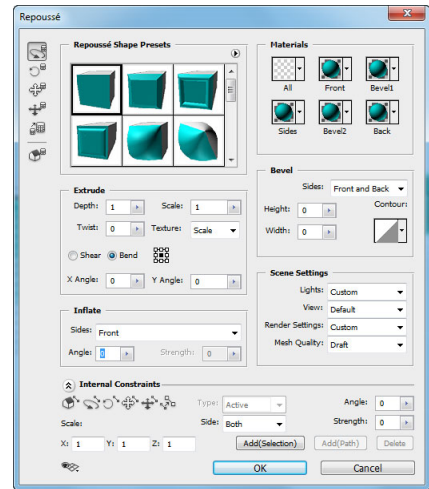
Repoussé

Repoussé Shape Presets

Materials

All Front Bevel1

Sides Bevel2 Back

Extrude

Depth: 1 Scale: 1

Twist: 0 Texture: Scale

Shear Bend

X Angle: 0 Y Angle: 0

Bevel

Sides: Front and Back

Height: 0 Contour:

Width: 0

Scene Settings

Lights: Custom

View: Default

Render Settings: Custom

Mesh Quality: Draft

Inflate

Sides: Front

Angle: 0 Strength: 0

Internal Constraints

Type: Active Angle: 0

Scale: Side: Both Strength: 0

X: 1 Y: 1 Z: 1 Add(Selection) Add(Path) Delete

OK Cancel